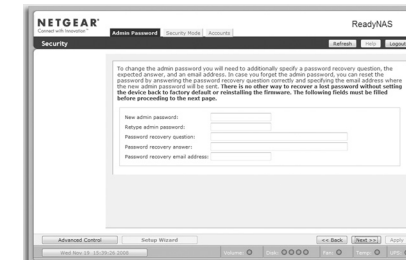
NETGEAR®
Connect with Innovation™

Admin Password | Security Mode | Accounts

ReadyNAS

Security

Refresh | Help | Logout

To change the admin password you will need to additionally specify a password recovery question, the expected answer, and an email address. In case you forget the admin password, you can reset the password by answering the password recovery question correctly and specifying the email address where the new admin password will be sent. There is no other way to recover a lost password without setting the device back to factory default or reinstalling the firmware. The following fields must be filled before proceeding to the next page.

New admin password:
Retype admin password:
Password recovery question:
Password recovery answer:
Password recovery email address:

Advanced Control | Setup Wizard

<< Back | Next >> | Apply

Wed Nov 19 15:39:06 2008

Volume: | Disk: | Fan: | Temp: | UPS: